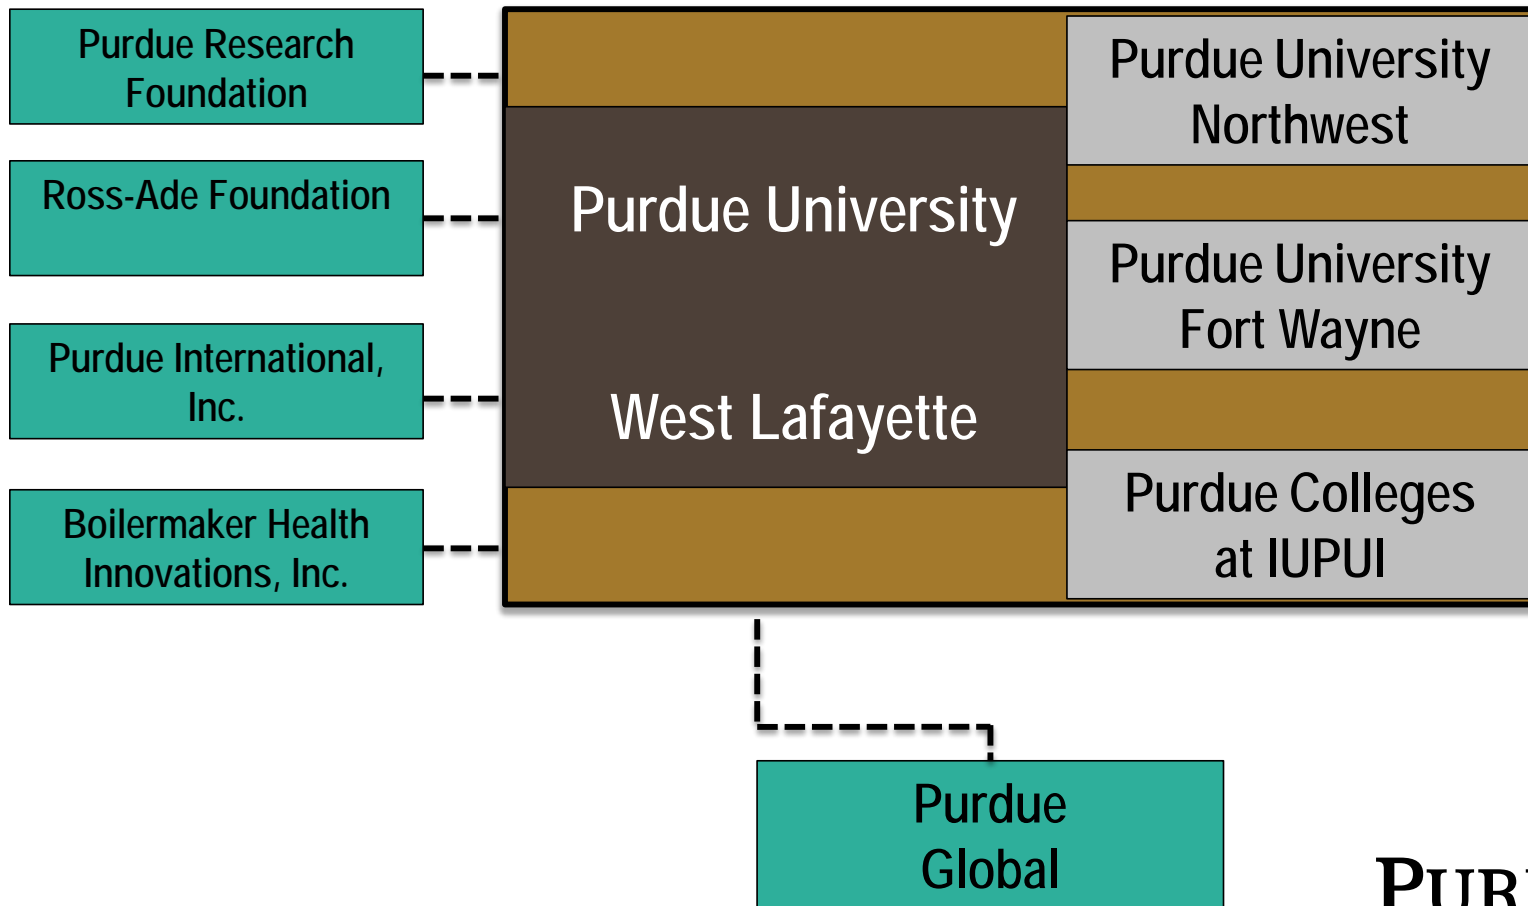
Purdue Research Foundation

Ross-Ade Foundation

Purdue International, Inc.

Boilermaker Health Innovations, Inc.

Purdue University

West Lafayette

Purdue University Northwest

Purdue University Fort Wayne

Purdue Colleges at IUPUI

Purdue Global

PUR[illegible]